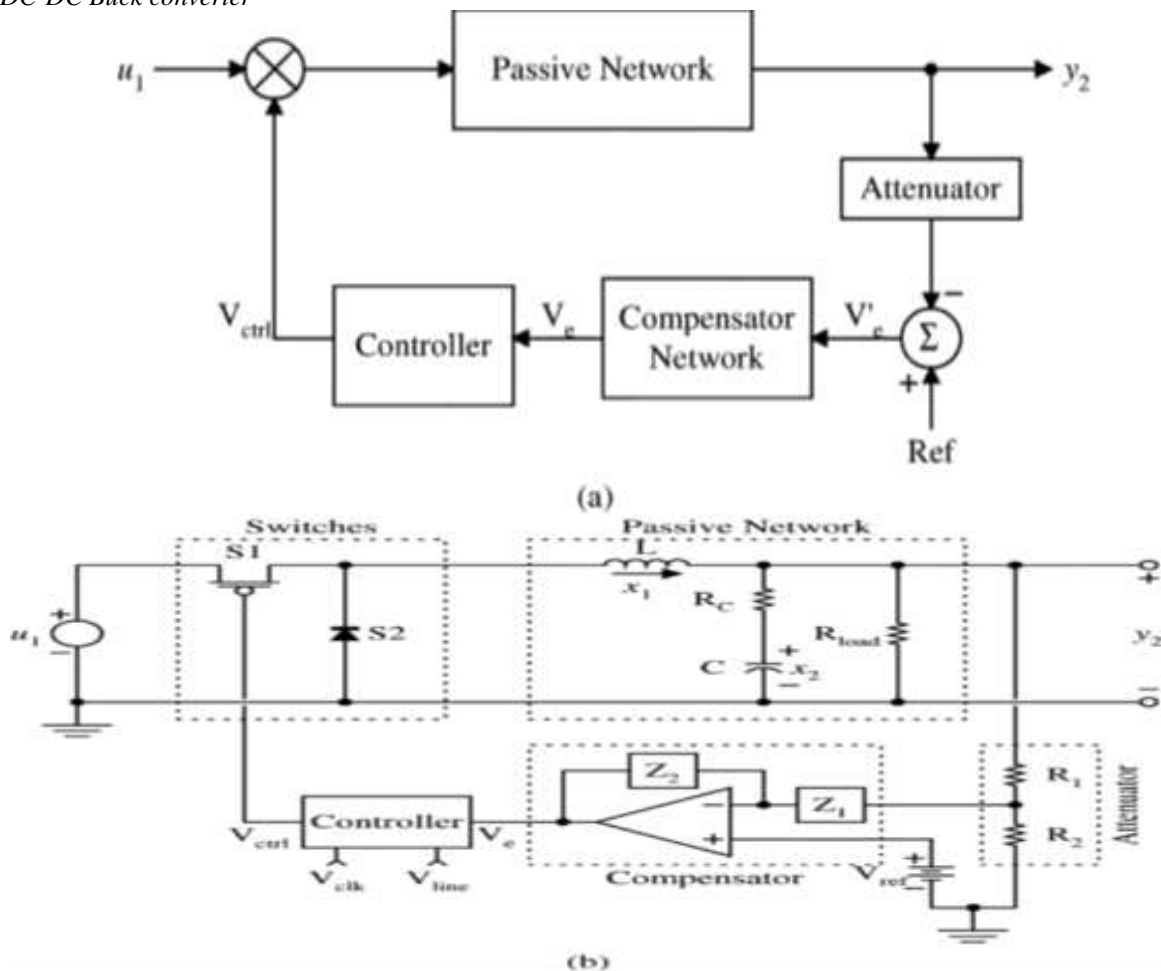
DC-DC Back converter

$u_1$

Passive Network

$y_2$

Attenuator

−

$V_{ctrl}$

Controller

$V_e$

Compensator Network

$V'_e$

Σ

+

Ref

(a)

Switches

S1

S2

$u_1$

+

−

Passive Network

L

$x_1$

$R_C$

C

+

$x_2$

−

$R_{load}$

+

$y_2$

−

$Z_2$

−

+

$Z_1$

$R_1$

$R_2$

Attenuator

$V_{ctrl}$

Controller

$V_e$

$V_{clk}$

$V_{line}$

Compensator

$V_{ref}$

+

−

(b)